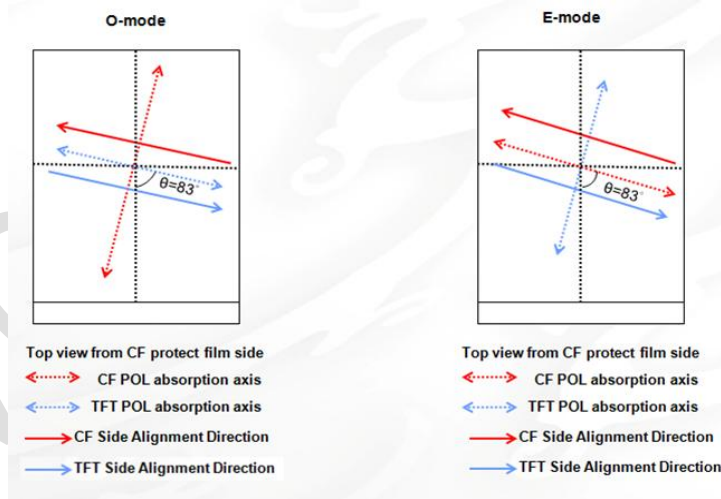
O-mode

$\theta$=83

Top view from CF protect film side

CF POL absorption axis

TFT POL absorption axis

CF Side Alignment Direction

TFT Side Alignment Direction

E-mode

$\theta$=83

Top view from CF protect film side

CF POL absorption axis

TFT POL absorption axis

CF Side Alignment Direction

TFT Side Alignment Direction